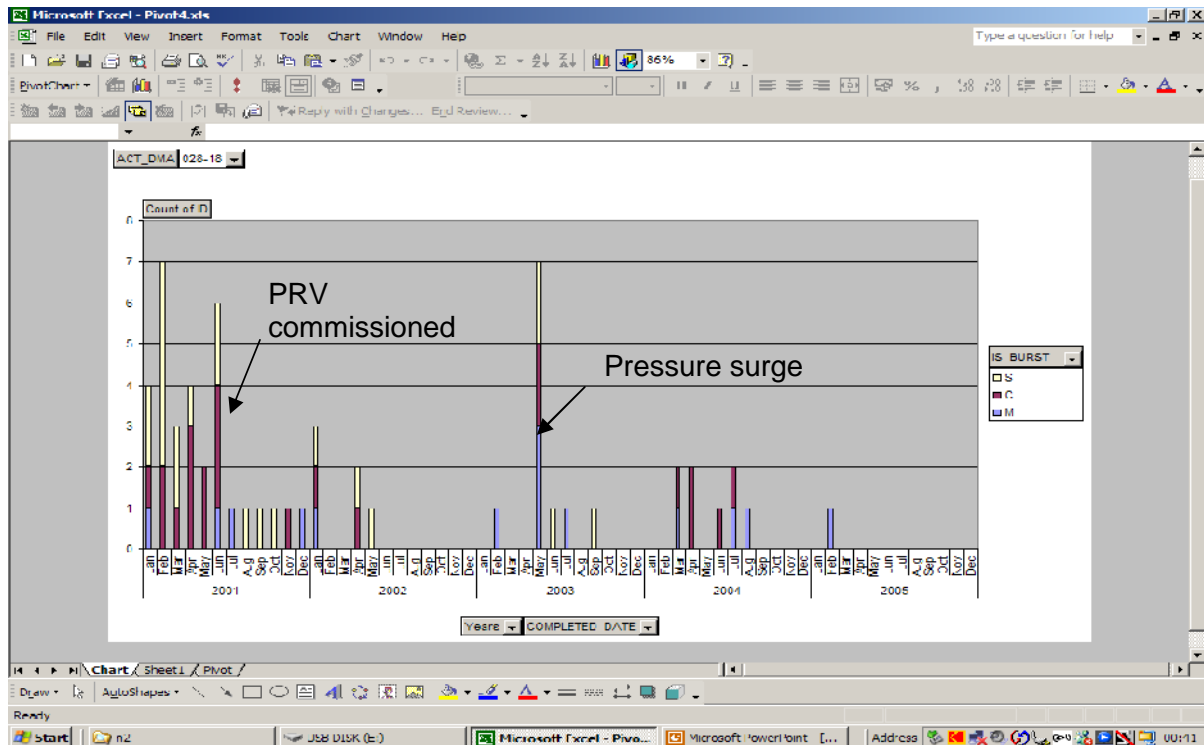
Microsoft Excel - Pivot4.xls

File Edit View Insert Format Tools Chart Window Help

Type a question for help

86%

PivotChart

Reply with Changes... End Review...

ACT_DMA 028-18

Count of ID

8
7
6
5
4
3
2
1
0

PRV commissioned

Pressure surge

IS BURST
S
C
M

Jan Feb Mar Apr May Jun Jul Aug Sep Oct Nov Dec
2001

Jan Feb Mar Apr May Jun Jul Aug Sep Oct Nov Dec
2002

Jan Feb Mar Apr May Jun Jul Aug Sep Oct Nov Dec
2003

Jan Feb Mar Apr May Jun Jul Aug Sep Oct Nov Dec
2004

Jan Feb Mar Apr May Jun Jul Aug Sep Oct Nov Dec
2005

Years COMPLETED DATE

Chart Sheet1 Pivot

Draw AutoShapes

Ready

start n2 USB DISK (E:) Microsoft Excel - Pivo... Microsoft PowerPoint [... Address 00:11